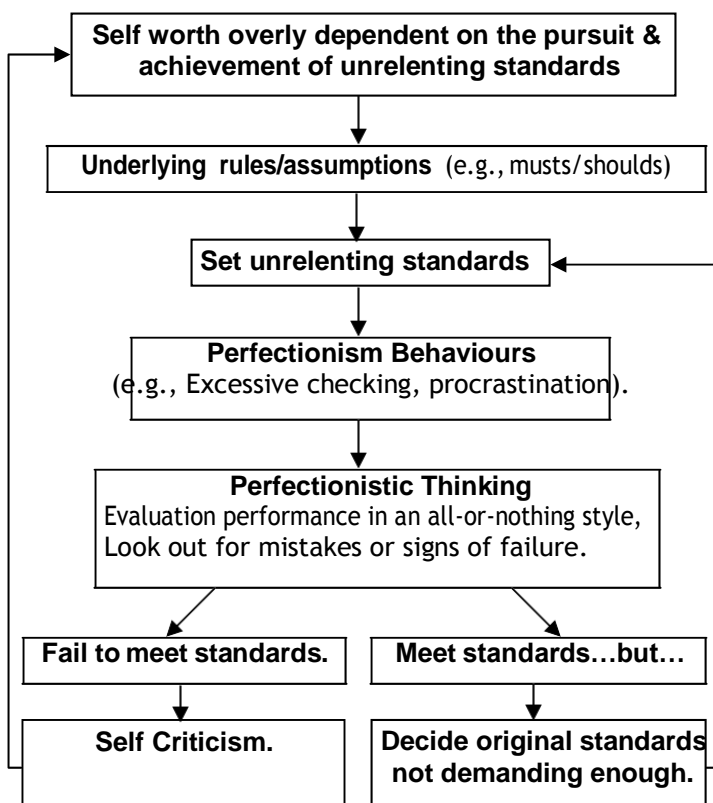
Self worth overly dependent on the pursuit & achievement of unrelenting standards

Underlying rules/assumptions (e.g., musts/shoulds)

Set unrelenting standards

Perfectionism Behaviours
(e.g., Excessive checking, procrastination).

Perfectionistic Thinking
Evaluation performance in an all-or-nothing style,
Look out for mistakes or signs of failure.

Fail to meet standards.

Meet standards…but…

Self Criticism.

Decide original standards not demanding enough.